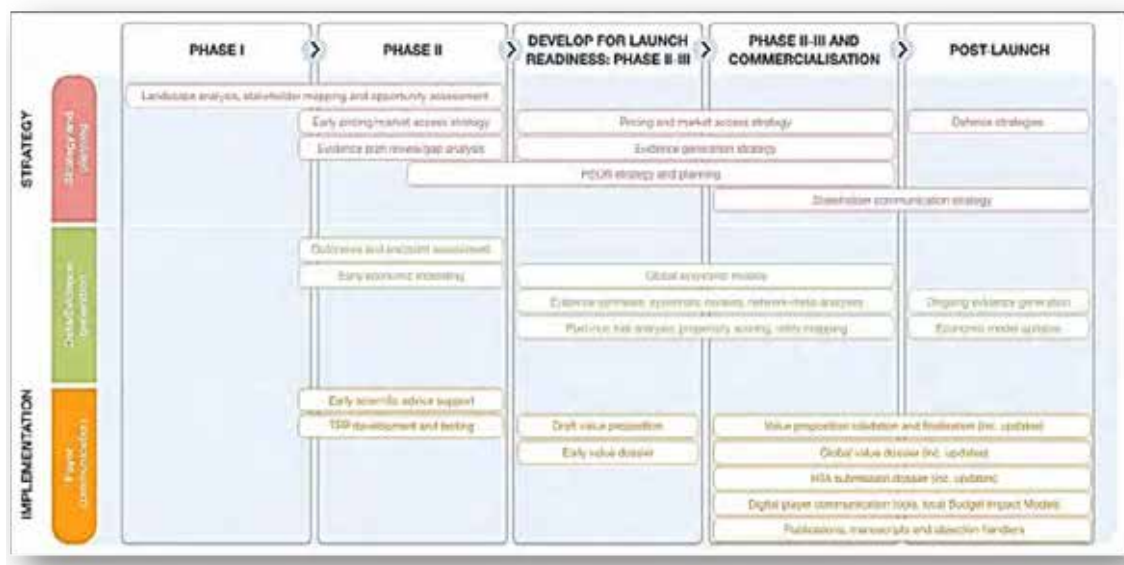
PHASE I

PHASE II

DEVELOP FOR LAUNCH READINESS: PHASE II-III

PHASE II-III AND COMMERCIALISATION

POST-LAUNCH

STRATEGY

Strategy and planning

Landscape analysis, stakeholder mapping and opportunity assessment

Early pricing/market access strategy

Pricing and market access strategy

Defence strategies

Evidence plan review/gap analysis

Evidence generation strategy

HEOR strategy and planning

Stakeholder communication strategy

Data/Evidence generation

Outcomes and endpoint assessment

Early economic modelling

Global economic models

Evidence synthesis: systematic reviews, network meta-analyses

Ongoing evidence generation

Post-hoc trial analyses, propensity scoring, utility mapping

Economic model updates

IMPLEMENTATION

Payer communication

Early scientific advice support

TPP development and testing

Draft value proposition

Value proposition validation and finalisation (inc. updates)

Early value dossier

Global value dossier (inc. updates)

HTA submission dossier (inc. updates)

Digital player communication tools, local Budget Impact Models

Publications, manuscripts and objection handlers